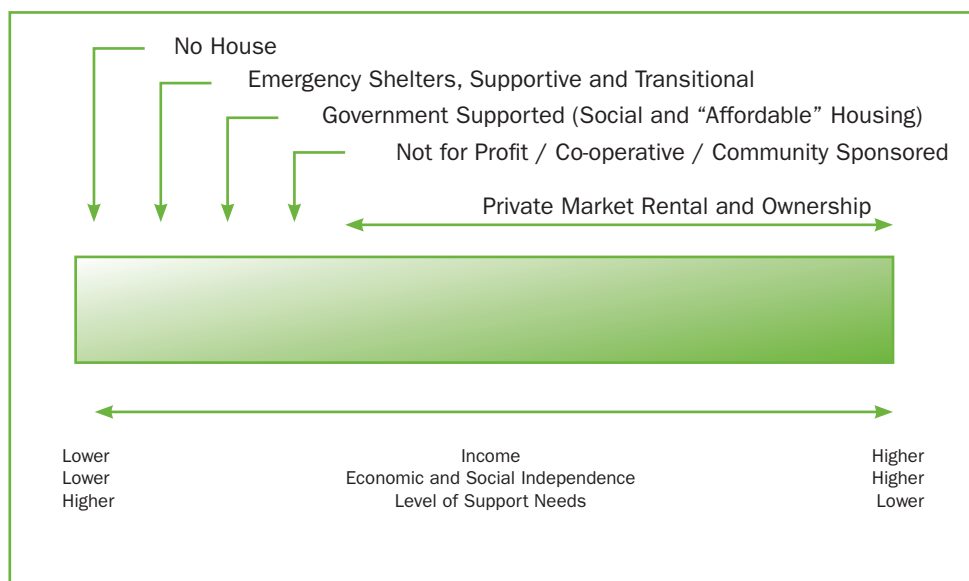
No House

Emergency Shelters, Supportive and Transitional

Government Supported (Social and “Affordable” Housing)

Not for Profit / Co-operative / Community Sponsored

Private Market Rental and Ownership

| Lower | Income | Higher |
|---|---|---|
| Lower | Economic and Social Independence | Higher |
| Higher | Level of Support Needs | Lower |